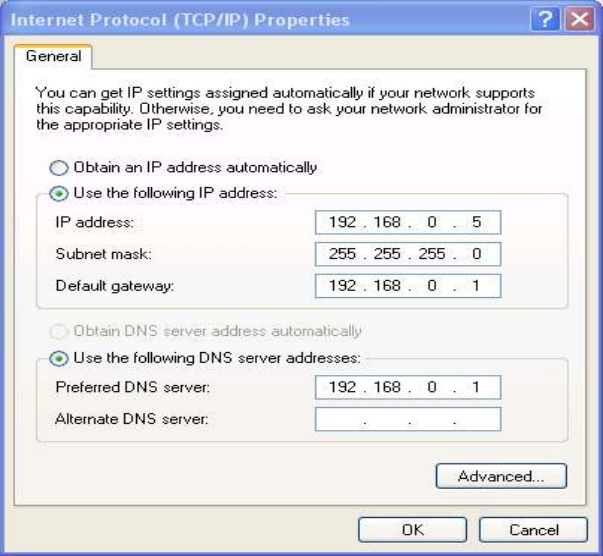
Internet Protocol (TCP/IP) Properties

?

General

You can get IP settings assigned automatically if your network supports this capability. Otherwise, you need to ask your network administrator for the appropriate IP settings.

Obtain an IP address automatically

Use the following IP address:

| | |
|---|---|
| IP address: | 192 . 168 . 0 . 5 |
| Subnet mask: | 255 . 255 . 255 . 0 |
| Default gateway: | 192 . 168 . 0 . 1 |

Obtain DNS server address automatically

Use the following DNS server addresses:

| | |
|---|---|
| Preferred DNS server: | 192 . 168 . 0 . 1 |
| Alternate DNS server: | . . . |

Advanced...

OK

Cancel